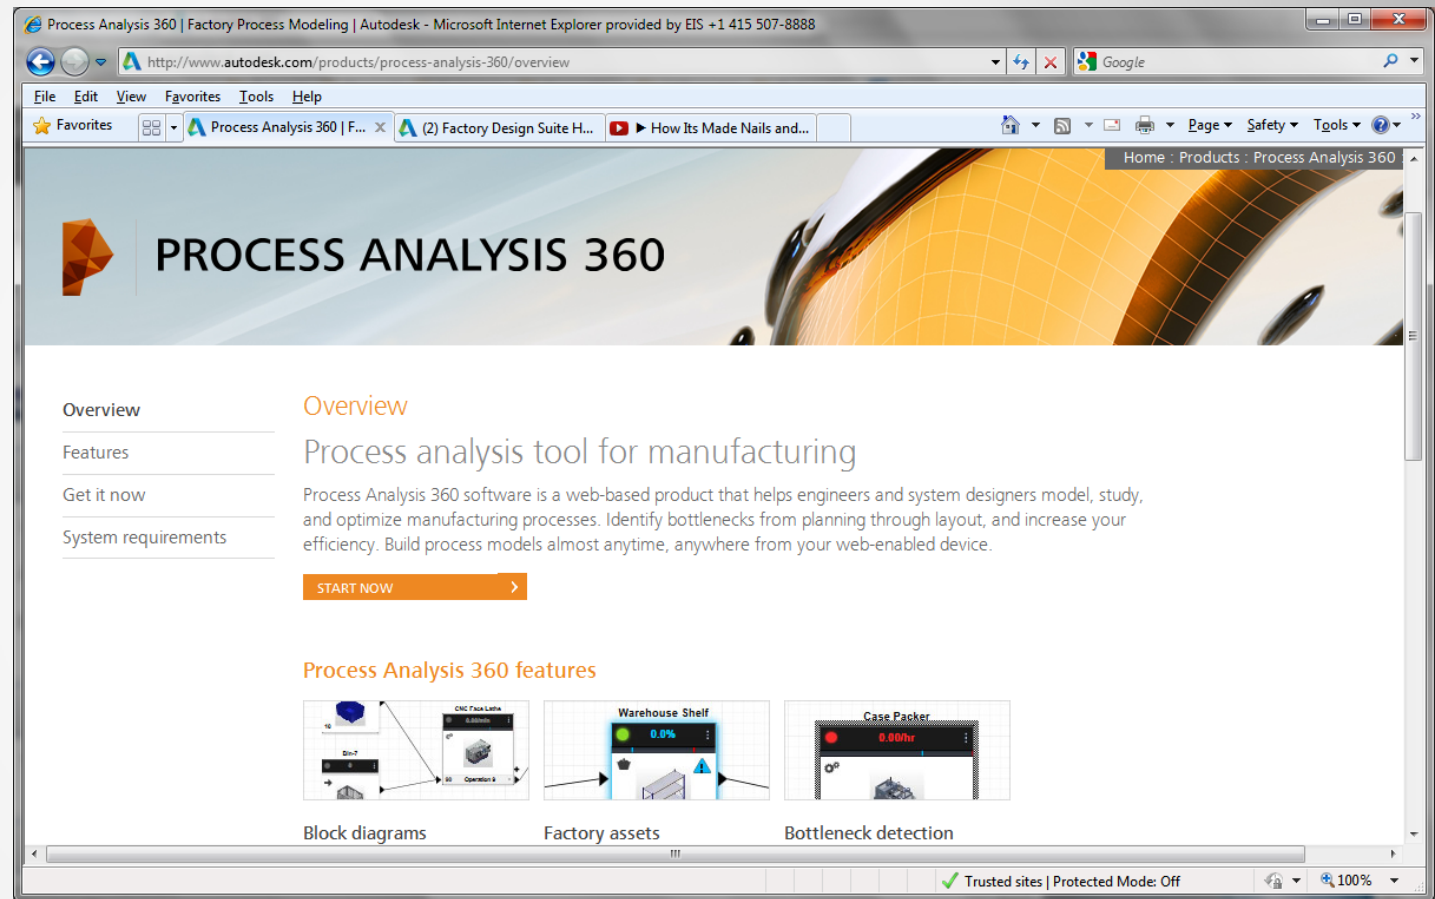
Process Analysis 360 | Factory Process Modeling | Autodesk - Microsoft Internet Explorer provided by EIS +1 415 507-8888

http://www.autodesk.com/products/process-analysis-360/overview

Google

File Edit View Favorites Tools Help

Favorites

Process Analysis 360 | F...

(2) Factory Design Suite H...

How Its Made Nails and...

Page Safety Tools

Home : Products : Process Analysis 360

PROCESS ANALYSIS 360

Overview

Features

Get it now

System requirements

Overview

Process analysis tool for manufacturing

Process Analysis 360 software is a web-based product that helps engineers and system designers model, study, and optimize manufacturing processes. Identify bottlenecks from planning through layout, and increase your efficiency. Build process models almost anytime, anywhere from your web-enabled device.

START NOW

Process Analysis 360 features

CNC Face Lathe

Din-7

Operation 9

Warehouse Shelf

0.0%

Case Packer

0.00/hr

Block diagrams

Factory assets

Bottleneck detection

Trusted sites | Protected Mode: Off

100%